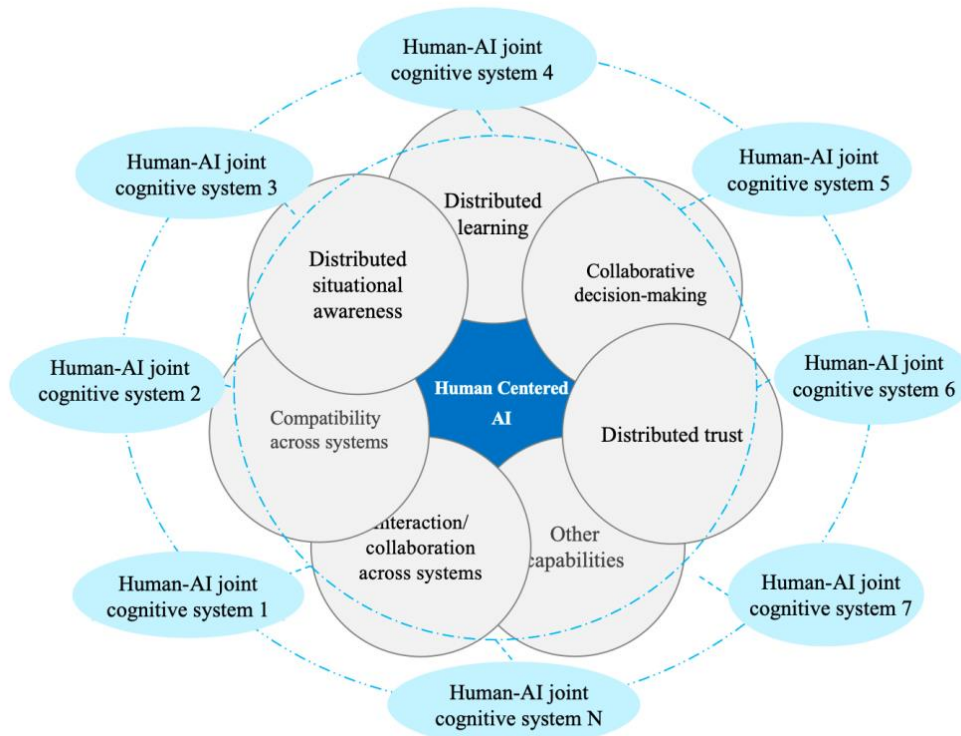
Human-AI joint cognitive system 4

Human-AI joint cognitive system 3

Human-AI joint cognitive system 5

Distributed learning

Distributed situational awareness

Collaborative decision-making

Human-AI joint cognitive system 2

Human Centered AI

Human-AI joint cognitive system 6

Compatibility across systems

Distributed trust

Interaction/ collaboration across systems

Other capabilities

Human-AI joint cognitive system 1

Human-AI joint cognitive system 7

Human-AI joint cognitive system N